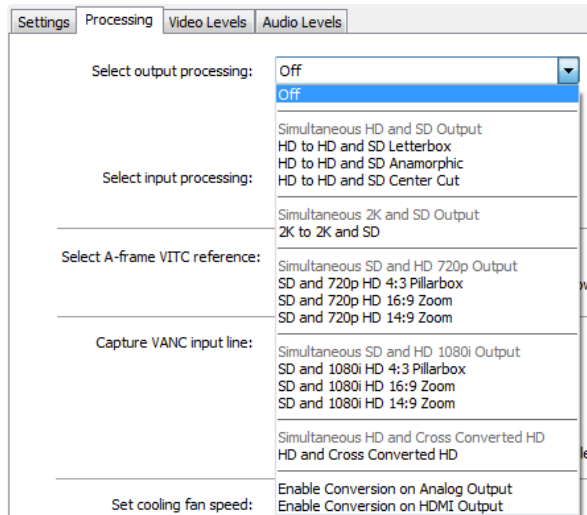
Settings | Processing | Video Levels | Audio Levels

Select output processing: Off

Off

Simultaneous HD and SD Output
HD to HD and SD Letterbox
HD to HD and SD Anamorphic
HD to HD and SD Center Cut

Simultaneous 2K and SD Output
2K to 2K and SD

Simultaneous SD and HD 720p Output
SD and 720p HD 4:3 Pillarbox
SD and 720p HD 16:9 Zoom
SD and 720p HD 14:9 Zoom

Simultaneous SD and HD 1080i Output
SD and 1080i HD 4:3 Pillarbox
SD and 1080i HD 16:9 Zoom
SD and 1080i HD 14:9 Zoom

Simultaneous HD and Cross Converted HD
HD and Cross Converted HD

Enable Conversion on Analog Output
Enable Conversion on HDMI Output

Select input processing:

Select A-frame VITC reference:

Capture VANC input line:

Set cooling fan speed: